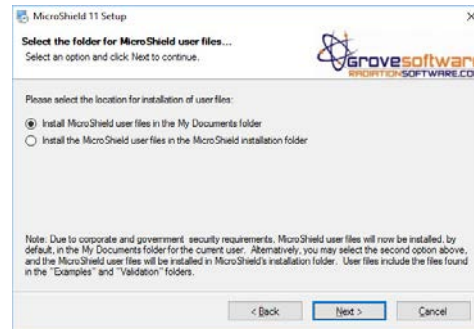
MicroShield 11 Setup

Select the folder for MicroShield user files...

Select an option and click Next to continue.

Grovesoftware
RADIATIONSOFTWARE.CO

Please select the location for installation of user files:

Install MicroShield user files in the My Documents folder

Install the MicroShield user files in the MicroShield installation folder

Note: Due to corporate and government security requirements, MicroShield user files will now be installed, by default, in the My Documents folder for the current user. Alternatively, you may select the second option above, and the MicroShield user files will be installed in MicroShield's installation folder. User files include the files found in the "Examples" and "Validation" folders.

< Back

Next >

Cancel